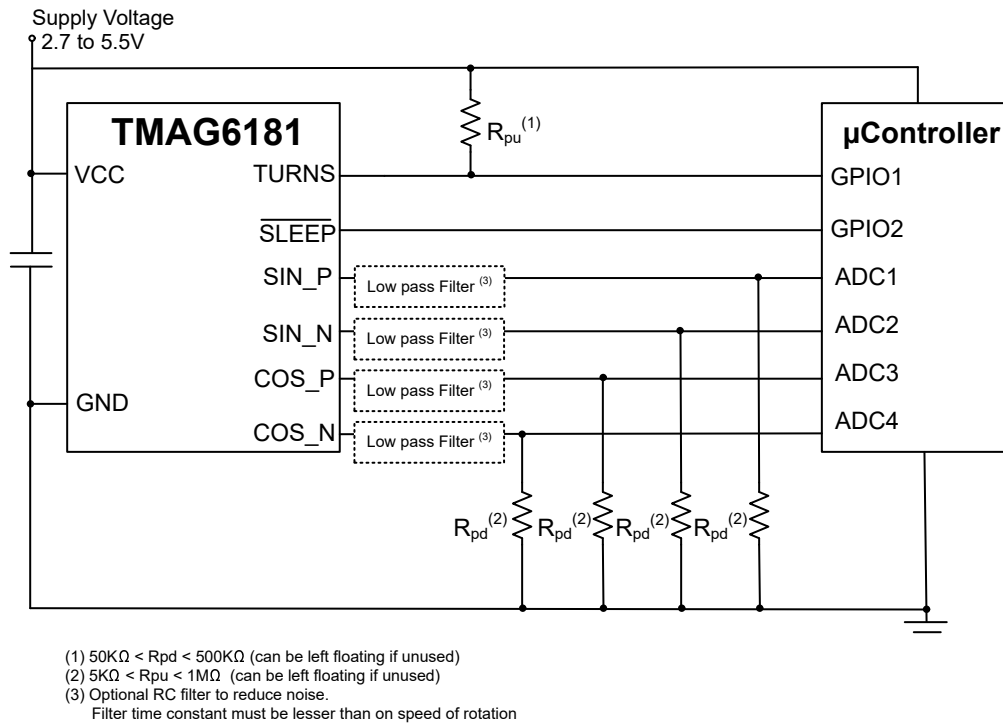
Supply Voltage
2.7 to 5.5V

TMAG6181

VCC

TURNS

$\overline{SLEEP}$

SIN_P

SIN_N

COS_P

GND

COS_N

$R_{pu}^{(1)}$

Low pass Filter $^{(3)}$

Low pass Filter $^{(3)}$

Low pass Filter $^{(3)}$

Low pass Filter $^{(3)}$

µController

GPIO1

GPIO2

ADC1

ADC2

ADC3

ADC4

$R_{pd}^{(2)}$ $R_{pd}^{(2)}$ $R_{pd}^{(2)}$ $R_{pd}^{(2)}$

(1) 50KΩ < Rpd < 500KΩ (can be left floating if unused)
(2) 5KΩ < Rpu < 1MΩ (can be left floating if unused)
(3) Optional RC filter to reduce noise.
Filter time constant must be lesser than on speed of rotation